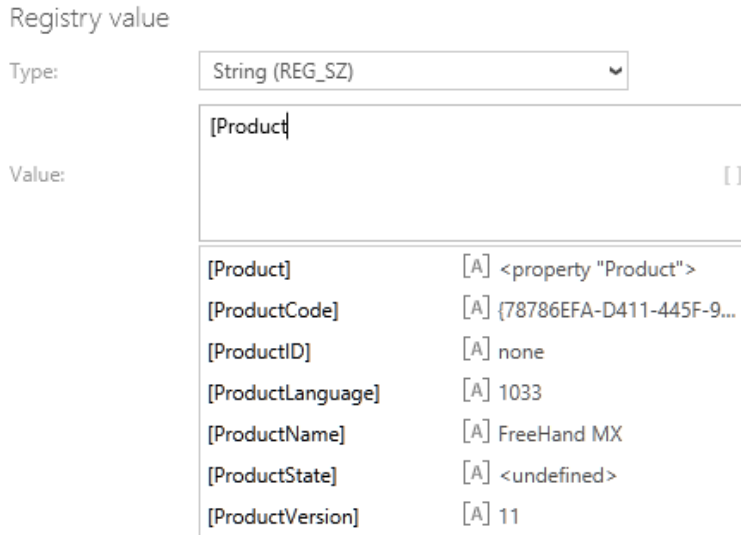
Registry value

Type: String (REG_SZ)

Value: [Product

[ ]

| | |
|---|---|
| [Product] | [A] <property "Product"> |
| [ProductCode] | [A] {78786EFA-D411-445F-9... |
| [ProductID] | [A] none |
| [ProductLanguage] | [A] 1033 |
| [ProductName] | [A] FreeHand MX |
| [ProductState] | [A] <undefined> |
| [ProductVersion] | [A] 11 |